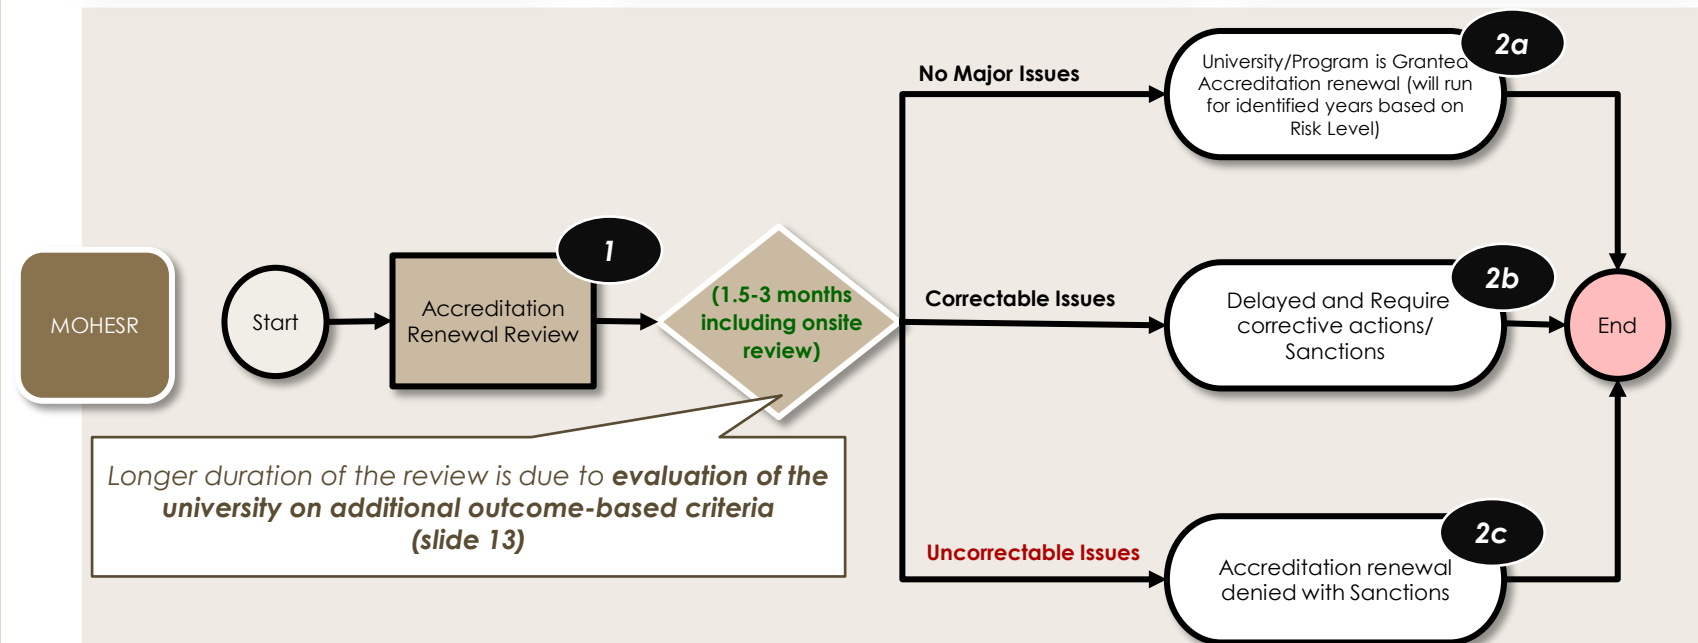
MOHESR

Start

1

Accreditation Renewal Review

(1.5-3 months including onsite review)

Longer duration of the review is due to **evaluation of the university on additional outcome-based criteria (slide 13)**

No Major Issues

Correctable Issues

Uncorrectable Issues

2a

University/Program is Granted Accreditation renewal (will run for identified years based on Risk Level)

2b

Delayed and Require corrective actions/ Sanctions

2c

Accreditation renewal denied with Sanctions

End